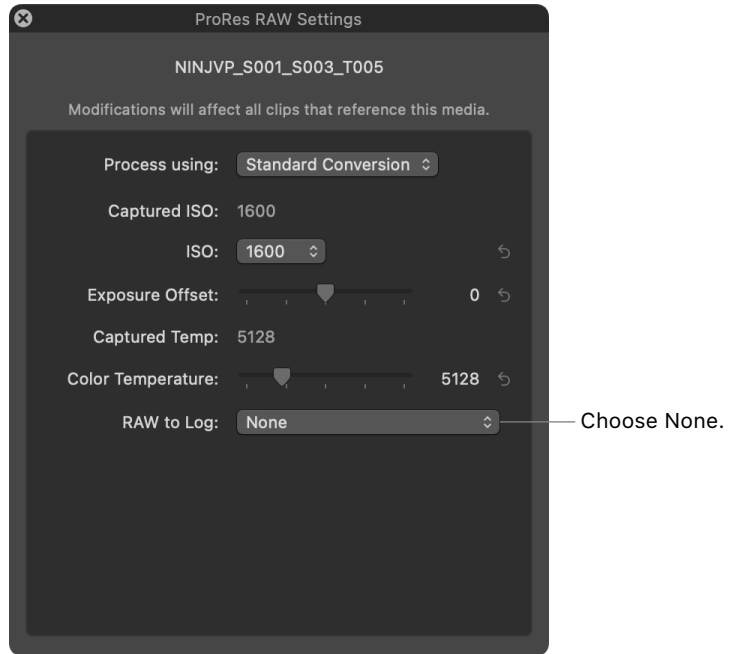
ProRes RAW Settings

NINJVP_S001_S003_T005

Modifications will affect all clips that reference this media.

Process using: Standard Conversion

Captured ISO: 1600

ISO: 1600

Exposure Offset: 0

Captured Temp: 5128

Color Temperature: 5128

RAW to Log: None

Choose None.